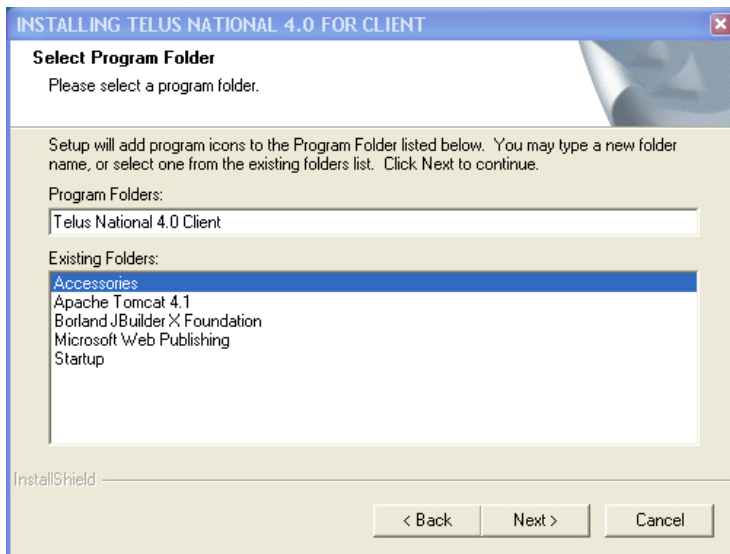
INSTALLING TELUS NATIONAL 4.0 FOR CLIENT

Select Program Folder

Please select a program folder.

Setup will add program icons to the Program Folder listed below. You may type a new folder name, or select one from the existing folders list. Click Next to continue.

Program Folders:

Telus National 4.0 Client

Existing Folders:

Accessories
Apache Tomcat 4.1
Borland JBuilder X Foundation
Microsoft Web Publishing
Startup

InstallShield

< Back

Next >

Cancel